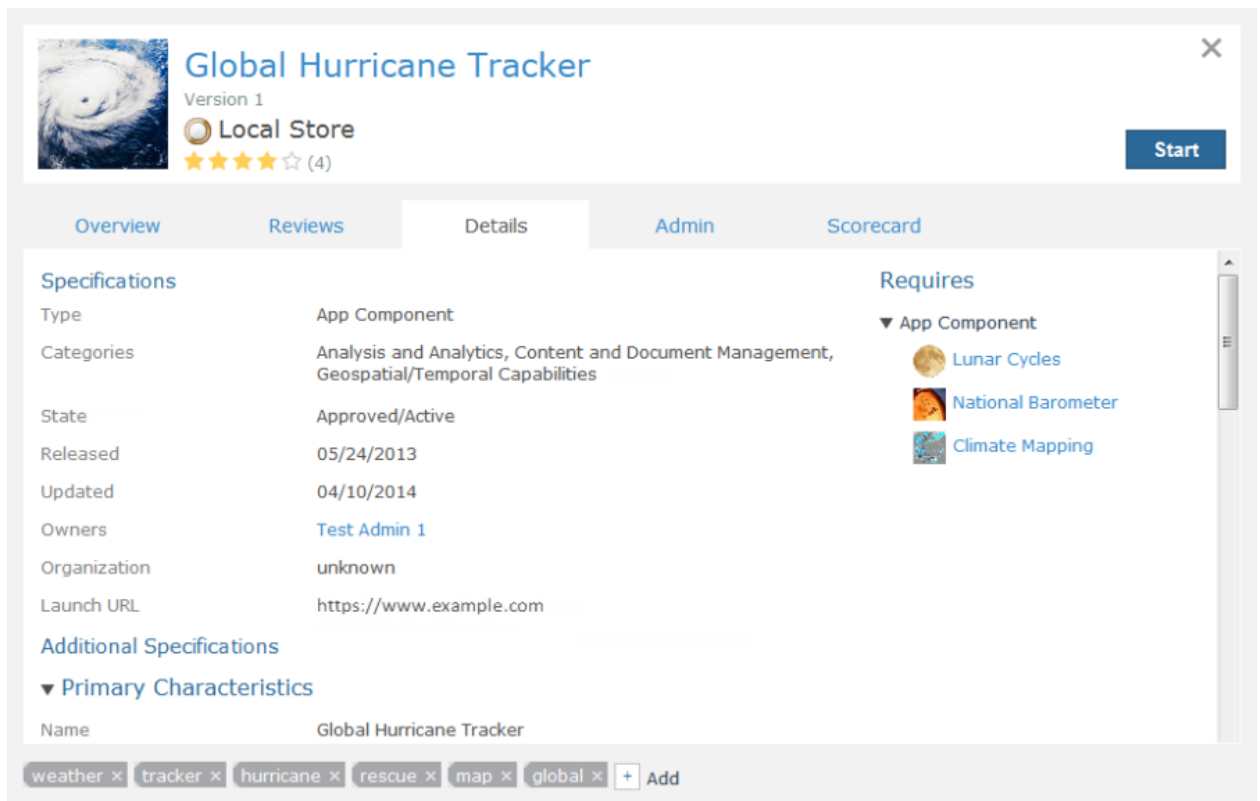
Global Hurricane Tracker
Version 1
Local Store
(4)

×

Start

Overview Reviews Details Admin Scorecard

Specifications

| Type | App Component |
|---|---|
| Categories | Analysis and Analytics, Content and Document Management, Geospatial/Temporal Capabilities |
| State | Approved/Active |
| Released | 05/24/2013 |
| Updated | 04/10/2014 |
| Owners | Test Admin 1 |
| Organization | unknown |
| Launch URL | https://www.example.com |

Additional Specifications

▾ Primary Characteristics

| Name | Global Hurricane Tracker |
|---|---|

Requires

▾ App Component
Lunar Cycles
National Barometer
Climate Mapping

weather × tracker × hurricane × rescue × map × global × + Add